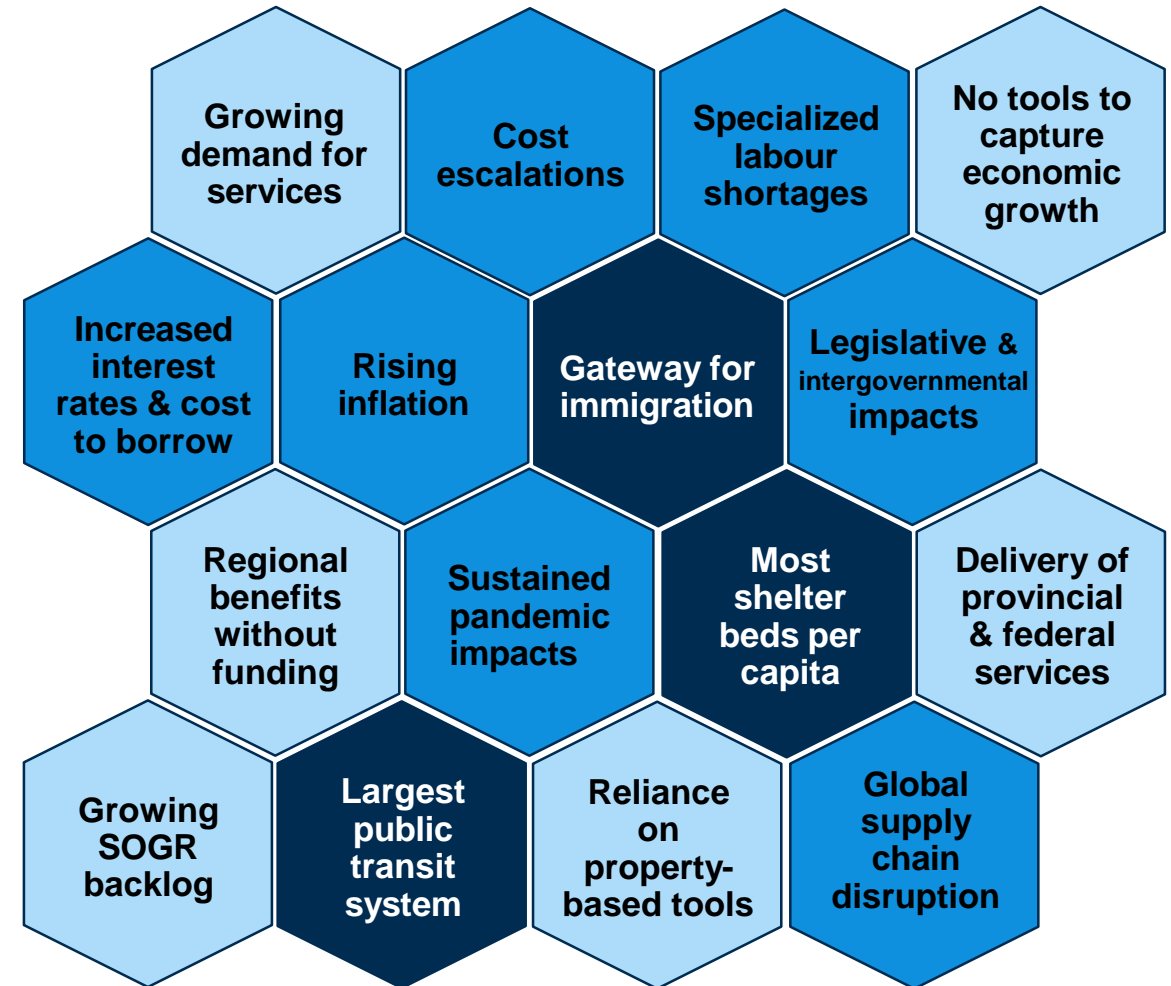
Growing demand for services

Cost escalations

Specialized labour shortages

No tools to capture economic growth

Increased interest rates & cost to borrow

Rising inflation

Gateway for immigration

Legislative & intergovernmental impacts

Regional benefits without funding

Sustained pandemic impacts

Most shelter beds per capita

Delivery of provincial & federal services

Growing SOGR backlog

Largest public transit system

Reliance on property-based tools

Global supply chain disruption